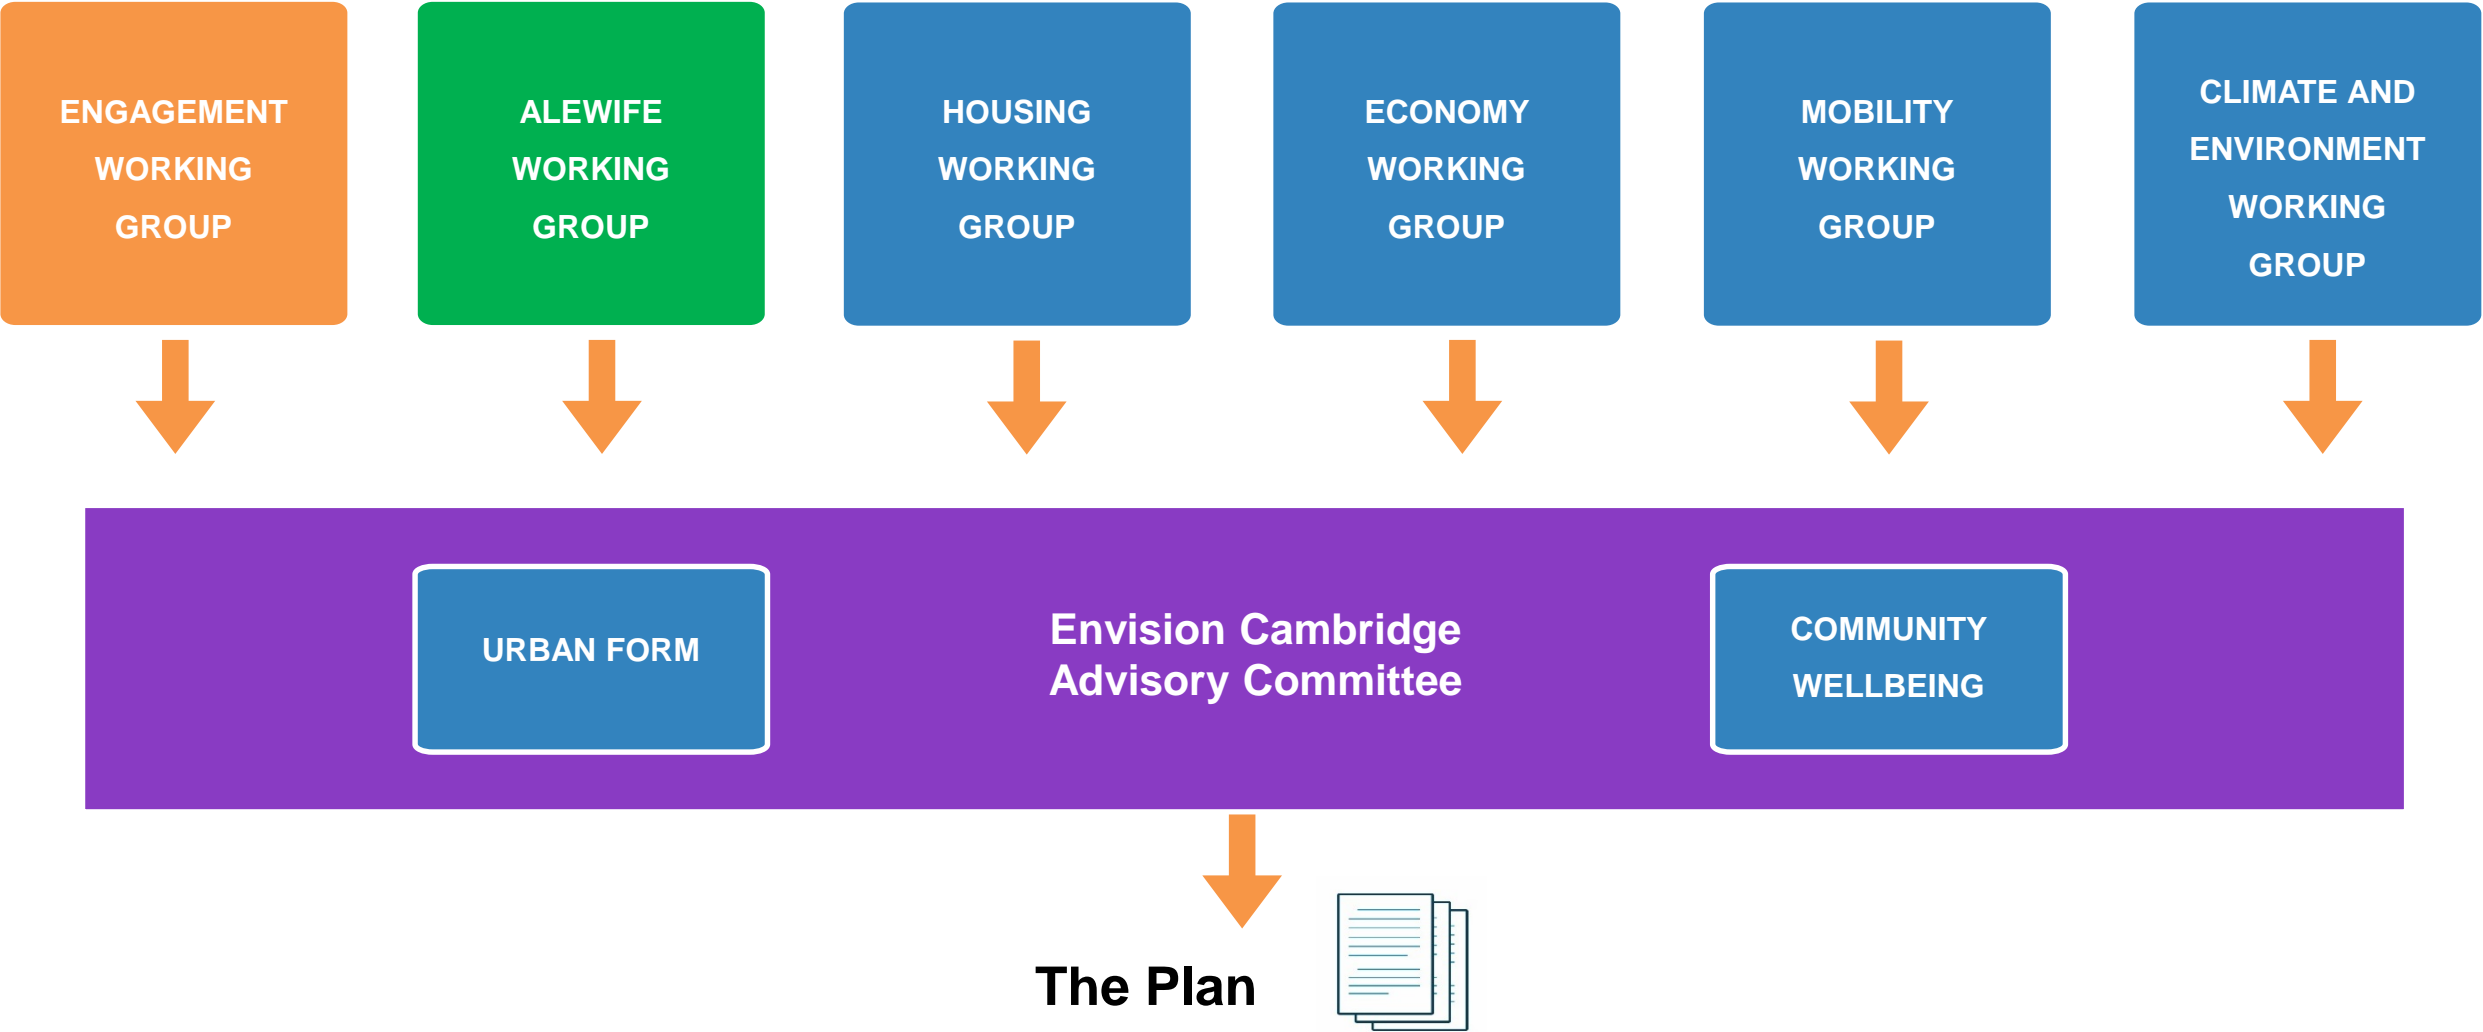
ENGAGEMENT WORKING GROUP

ALEWIFE WORKING GROUP

HOUSING WORKING GROUP

ECONOMY WORKING GROUP

MOBILITY WORKING GROUP

CLIMATE AND ENVIRONMENT WORKING GROUP

URBAN FORM

Envision Cambridge Advisory Committee

COMMUNITY WELLBEING

The Plan